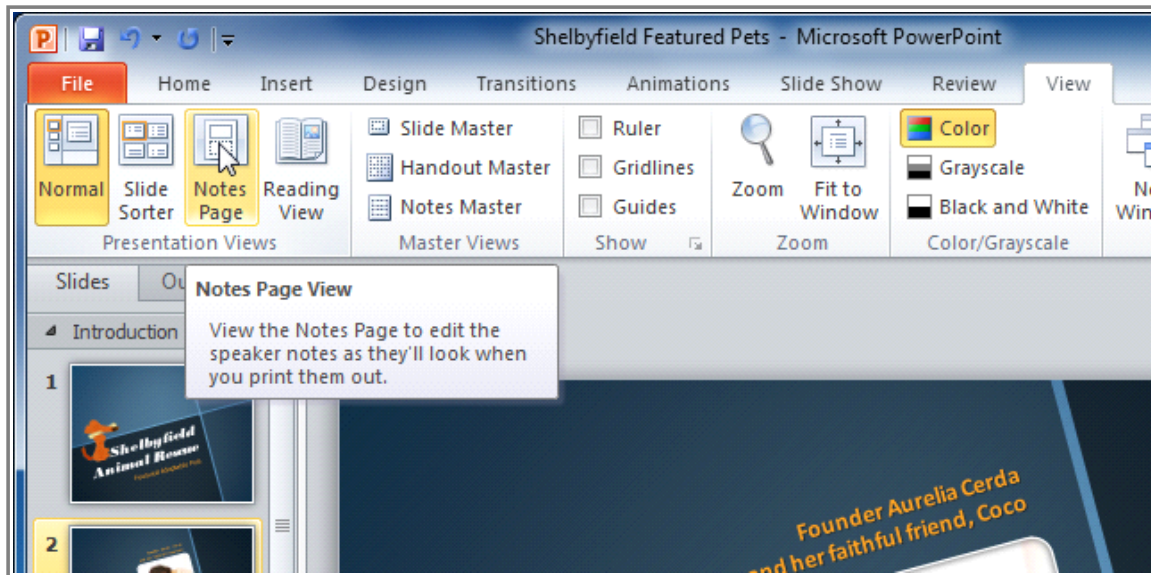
Shelbyfield Featured Pets - Microsoft PowerPoint

File | Home | Insert | Design | Transitions | Animations | Slide Show | Review | View

Normal
Slide Sorter
Notes Page
Reading View
Presentation Views

Slide Master
Handout Master
Notes Master
Master Views

Ruler
Gridlines
Guides
Show

Zoom
Fit to Window
Zoom

Color
Grayscale
Black and White
Color/Grayscale

Ne
Win

Slides | Ou

Notes Page View
View the Notes Page to edit the speaker notes as they'll look when you print them out.

Introduction

1
Shelbyfield Animal Rescue
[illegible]

2

Founder Aurelia Cerda
nd her faithful friend, Coco